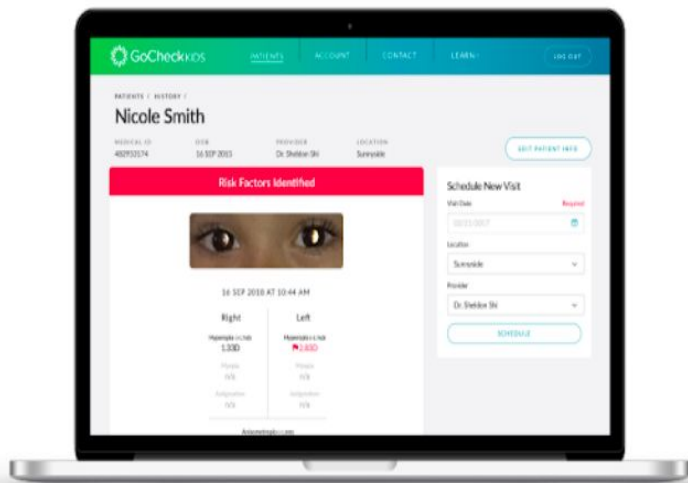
GoCheck KIDS

PATIENTS

ACCOUNT

CONTACT

LEARN

LOG OUT

PATIENTS / HISTORY /

Nicole Smith

MEDICAL ID
482953174

DOB
16 SEP 2015

PROVIDER
Dr. Sheldon Shi

LOCATION
Sunnyside

EDIT PATIENT INFO

Risk Factors Identified

16 SEP 2018 AT 10:44 AM

Right

Left

Hyperopia
1.33D

Hyperopia
2.83D

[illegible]
N/A

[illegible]
N/A

Astigmatism
N/A

Astigmatism
N/A

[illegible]

Schedule New Visit

Visit Date

Required

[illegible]

Location

Sunnyside

Provider

Dr. Sheldon Shi

SCHEDULE